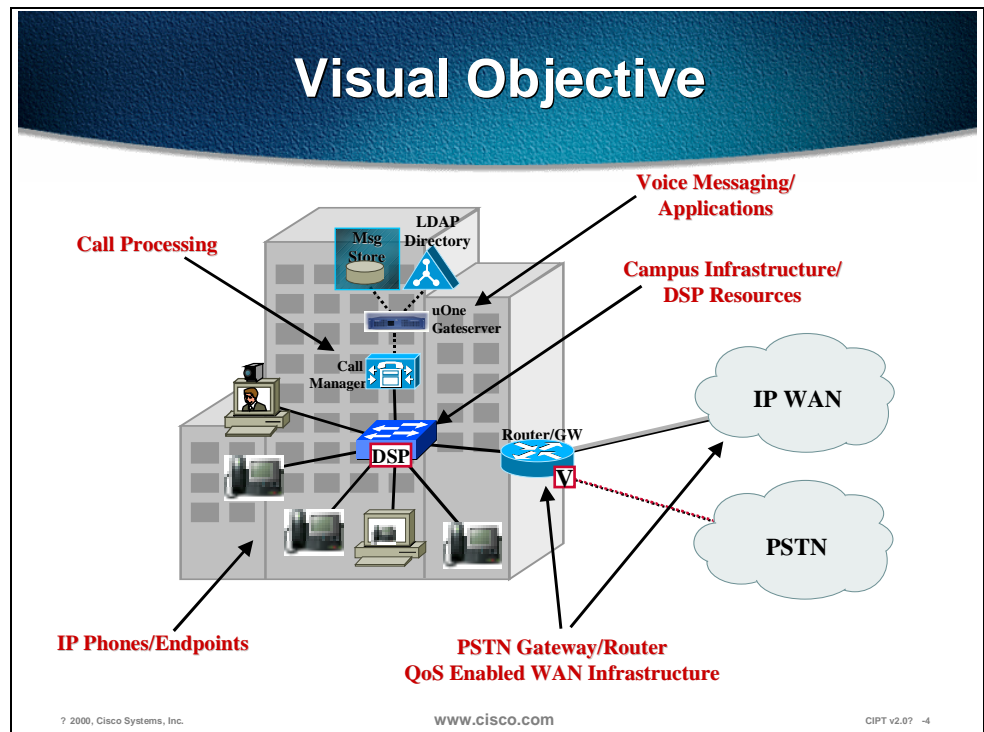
Visual Objective

Voice Messaging/ Applications

Call Processing

LDAP Directory

Msg Store

Campus Infrastructure/ DSP Resources

uOne Gateserver

Call Manager

IP WAN

Router/GW

DSP

V

PSTN

IP Phones/Endpoints

PSTN Gateway/Router
QoS Enabled WAN Infrastructure

? 2000, Cisco Systems, Inc.

www.cisco.com

CIPT v2.0? -4